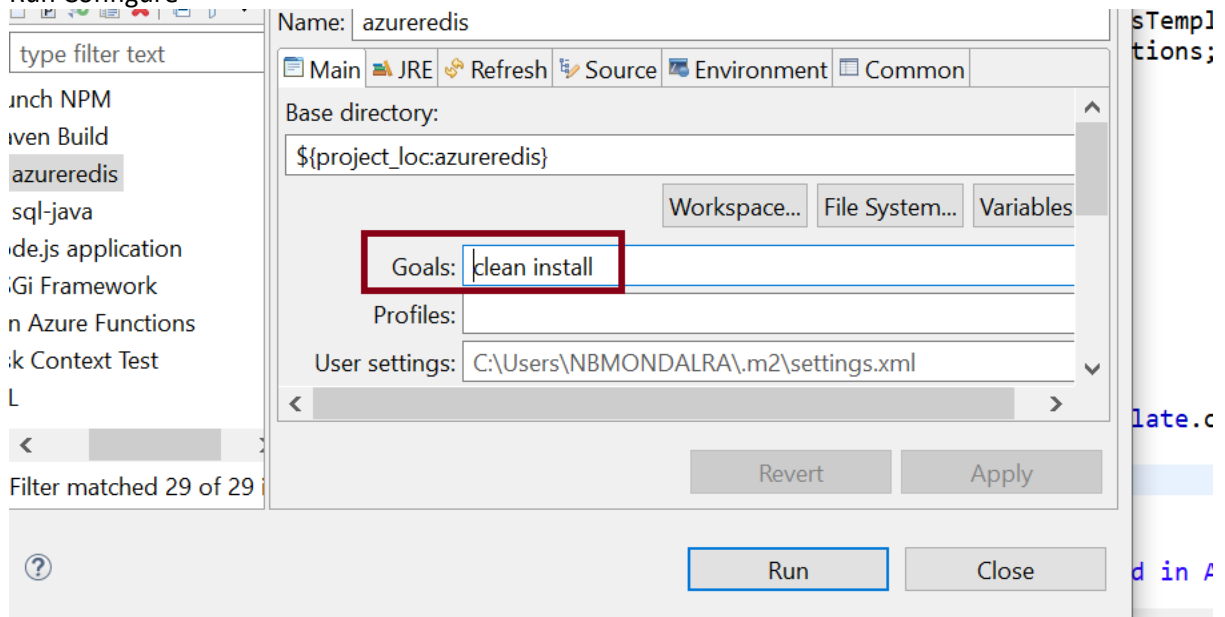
Run Configure

type filter text

ınch NPM
ıven Build
azureredis
sql-java
de.js application
Gi Framework
n Azure Functions
k Context Test
L

Filter matched 29 of 29 i

Name: azureredis

Main JRE Refresh Source Environment Common

Base directory:
${project_loc:azureredis}

Workspace... File System... Variables

Goals: clean install
Profiles:
User settings: C:\Users\NBMONDALRA\.m2\settings.xml

Revert Apply

Run Close

sTempl
tions;

late.c

d in A